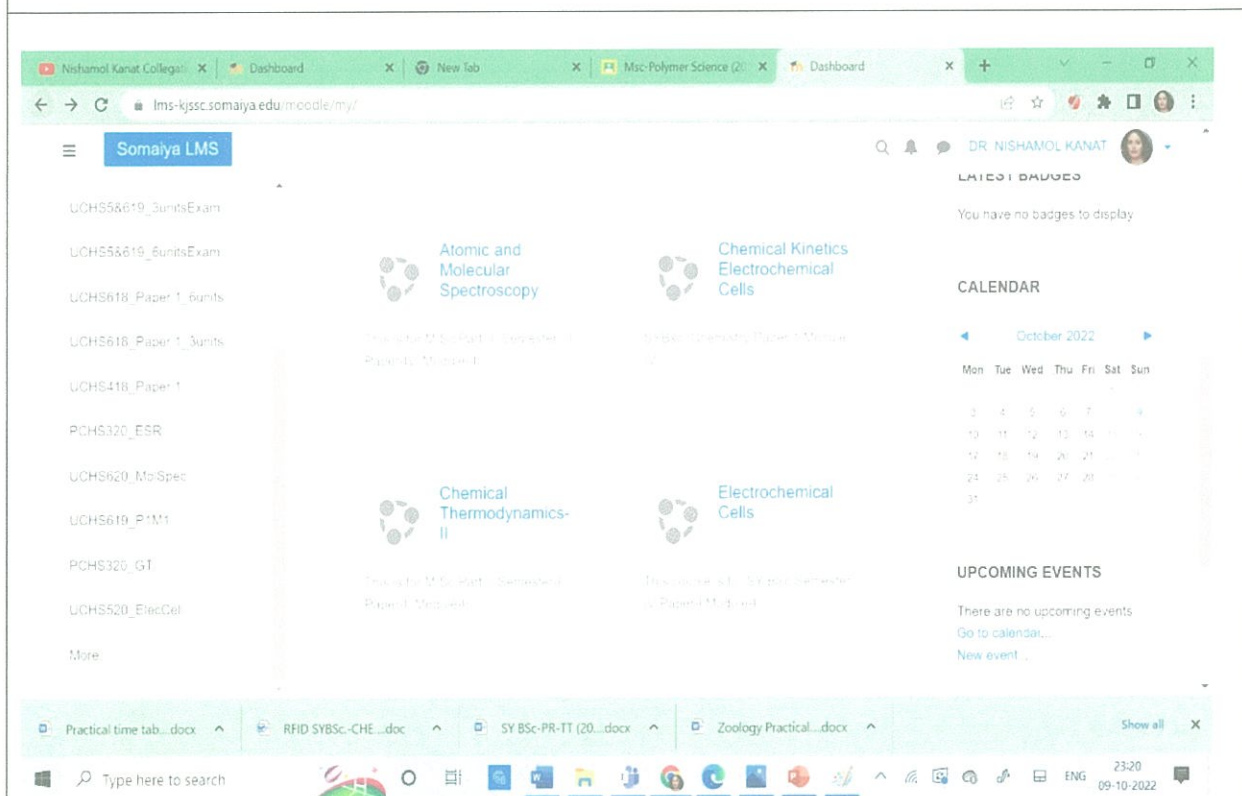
Nishamol Kanat Collegati × | Dashboard × | New Tab × | Msc-Polymer Science (20 × | Dashboard × | +

lms-kjssc.somaiya.edu/moodle/my/

Somaiya LMS

DR NISHAMOL KANAT

UCHS5&619_3unitsExam

UCHS5&619_6unitsExam

UCHS618_Paper 1_6units

UCHS618_Paper 1_3units

UCHS418_Paper 1

PCHS320_ESR

UCHS620_MolSpec

UCHS619_P1M1

PCHS320_GT

UCHS520_ElecCel

More

Atomic and Molecular Spectroscopy

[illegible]

Chemical Kinetics Electrochemical Cells

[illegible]

Chemical Thermodynamics-II

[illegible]

Electrochemical Cells

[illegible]

LATEST BADGES

You have no badges to display

CALENDAR

October 2022

| Mon | Tue | Wed | Thu | Fri | Sat | Sun |
|---|---|---|---|---|---|---|
| | | | | | 1 | 2 |
| 3 | 4 | 5 | 6 | 7 | 8 | 9 |
| 10 | 11 | 12 | 13 | 14 | 15 | 16 |
| 17 | 18 | 19 | 20 | 21 | 22 | 23 |
| 24 | 25 | 26 | 27 | 28 | 29 | 30 |
| 31 | | | | | | |

UPCOMING EVENTS

There are no upcoming events

Go to calendar...

New event...

Practical time tab....docx | RFID SYBSc.-CHE....doc | SY BSc-PR-TT (20....docx | Zoology Practical....docx | Show all

Type here to search

ENG 23:20 09-10-2022